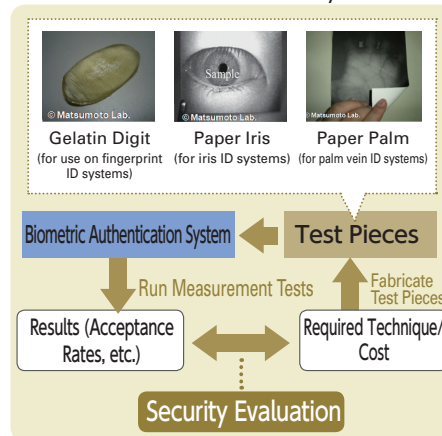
© Matsumoto Lab.

Sample

© Matsumoto Lab.

Matsumoto Lab.

Gelatin Digit
(for use on fingerprint ID systems)

Paper Iris
(for iris ID systems)

Paper Palm
(for palm vein ID systems)

Biometric Authentication System

Test Pieces

Run Measurement Tests

Fabricate Test Pieces

Results (Acceptance Rates, etc.)

Required Technique/ Cost

Security Evaluation